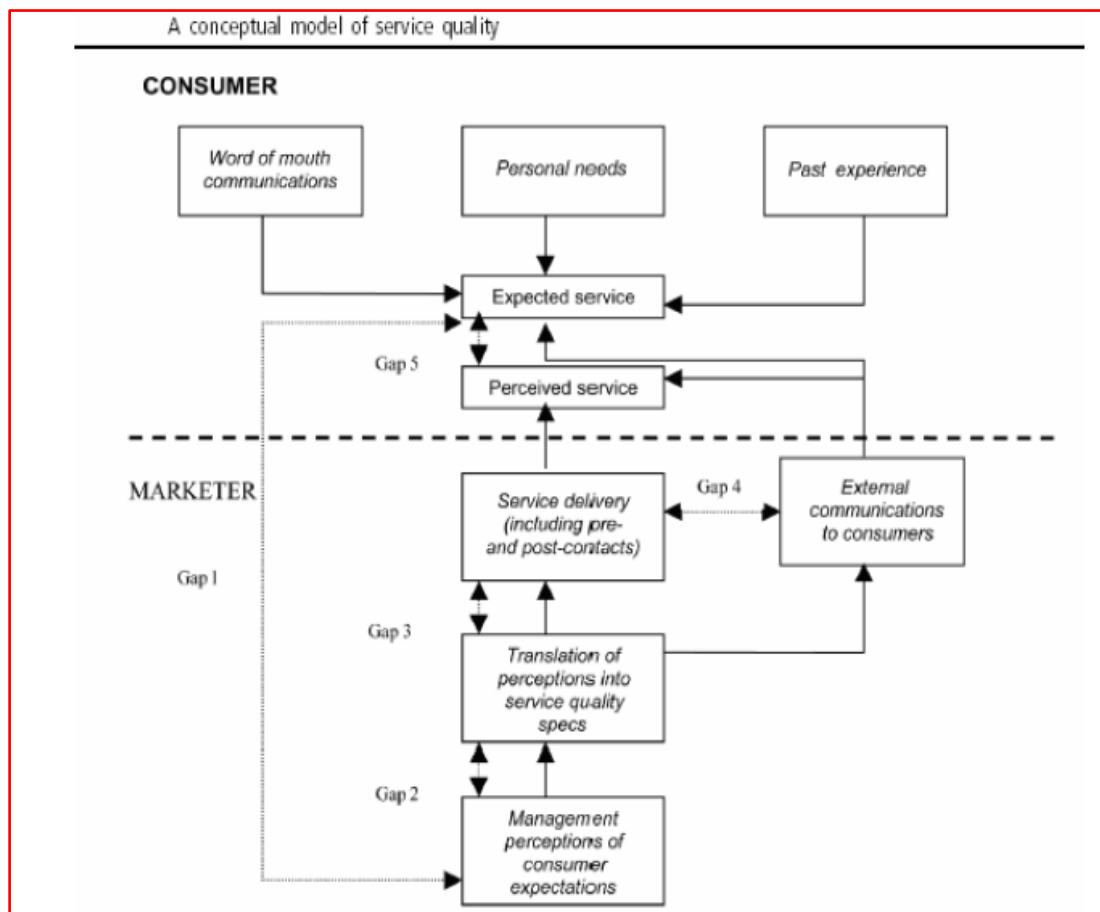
A conceptual model of service quality

CONSUMER

Word of mouth communications

Personal needs

Past experience

Expected service

Gap 5

Perceived service

MARKETER

Service delivery (including pre- and post-contacts)

Gap 4

External communications to consumers

Gap 1

Gap 3

Translation of perceptions into service quality specs

Gap 2

Management perceptions of consumer expectations